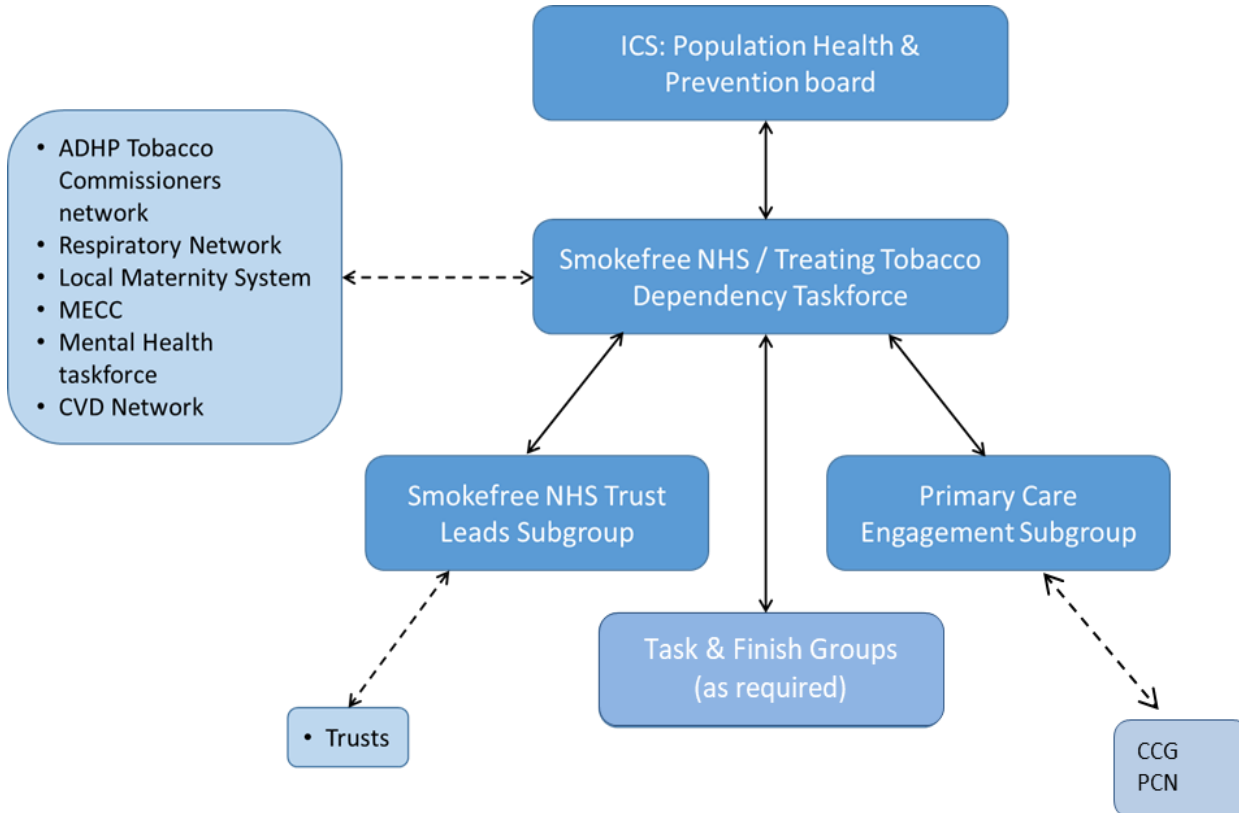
ICS: Population Health & Prevention board

- ADHP Tobacco Commissioners network
- Respiratory Network
- Local Maternity System
- MECC
- Mental Health taskforce
- CVD Network

Smokefree NHS / Treating Tobacco Dependency Taskforce

Smokefree NHS Trust Leads Subgroup

Primary Care Engagement Subgroup

Task & Finish Groups (as required)

- Trusts

CCG
PCN